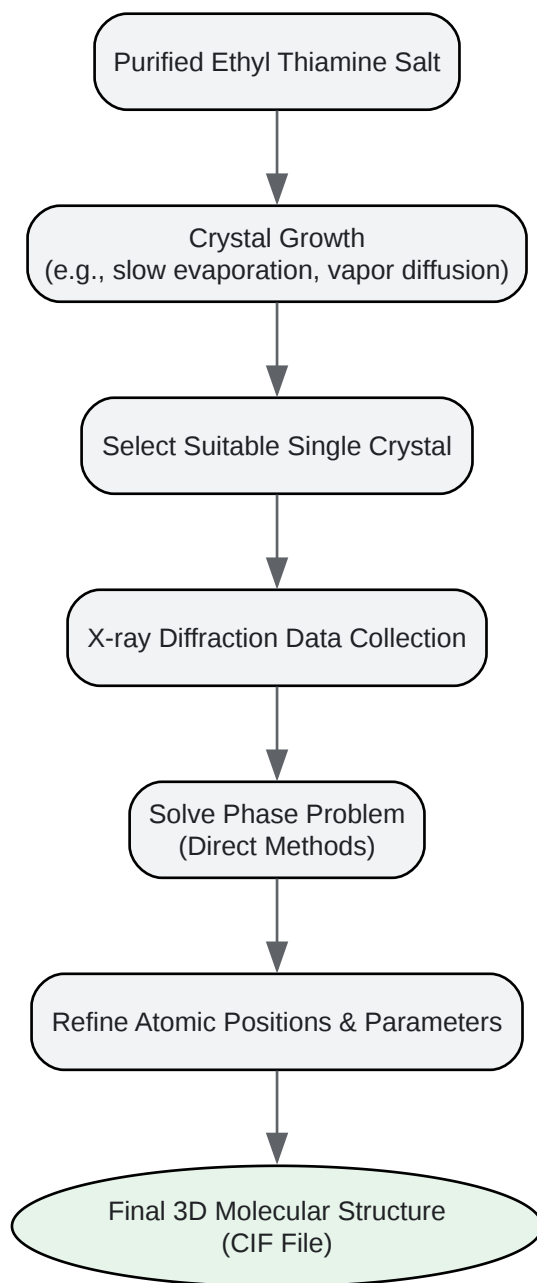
Purified Ethyl Thiamine Salt

Crystal Growth
(e.g., slow evaporation, vapor diffusion)

Select Suitable Single Crystal

X-ray Diffraction Data Collection

Solve Phase Problem
(Direct Methods)

Refine Atomic Positions & Parameters

Final 3D Molecular Structure
(CIF File)